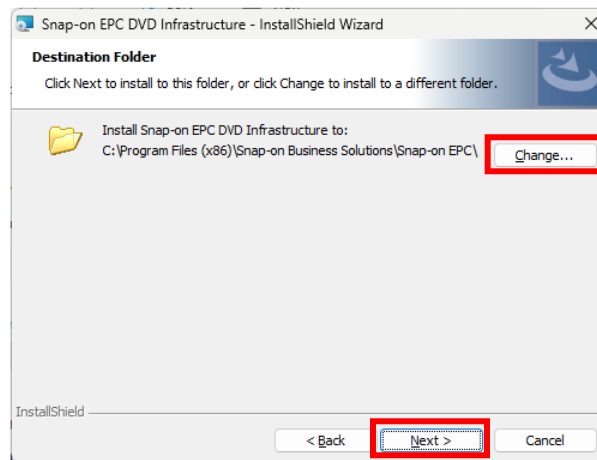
Snap-on EPC DVD Infrastructure - InstallShield Wizard

Destination Folder

Click Next to install to this folder, or click Change to install to a different folder.

Install Snap-on EPC DVD Infrastructure to:
C:\Program Files (x86)\Snap-on Business Solutions\Snap-on EPC\

Change...

InstallShield

< Back

Next >

Cancel